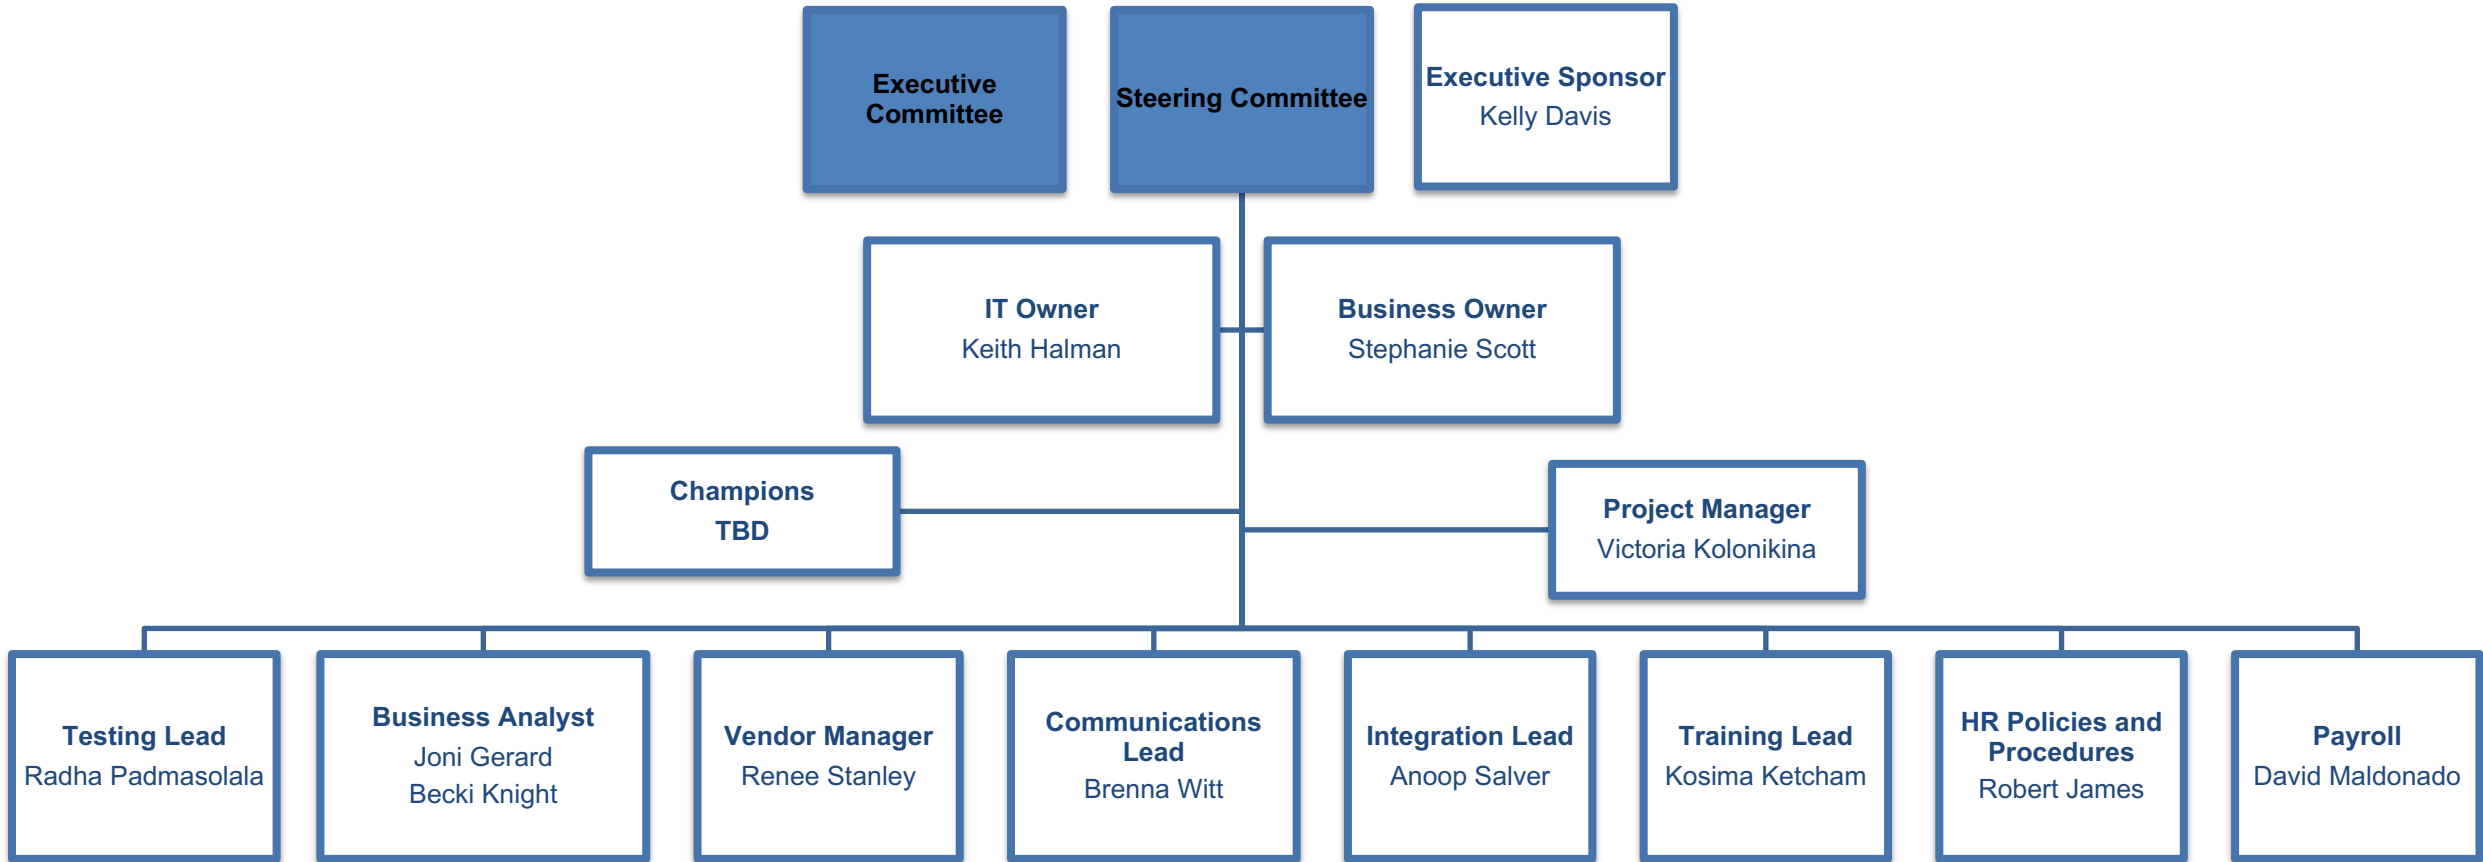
Executive Committee

Steering Committee

Executive Sponsor
Kelly Davis

IT Owner
Keith Halman

Business Owner
Stephanie Scott

Champions
TBD

Project Manager
Victoria Kolonikina

Testing Lead
Radha Padmasolala

Business Analyst
Joni Gerard
Becki Knight

Vendor Manager
Renee Stanley

Communications Lead
Brenna Witt

Integration Lead
Anoop Salver

Training Lead
Kosima Ketcham

HR Policies and Procedures
Robert James

Payroll
David Maldonado